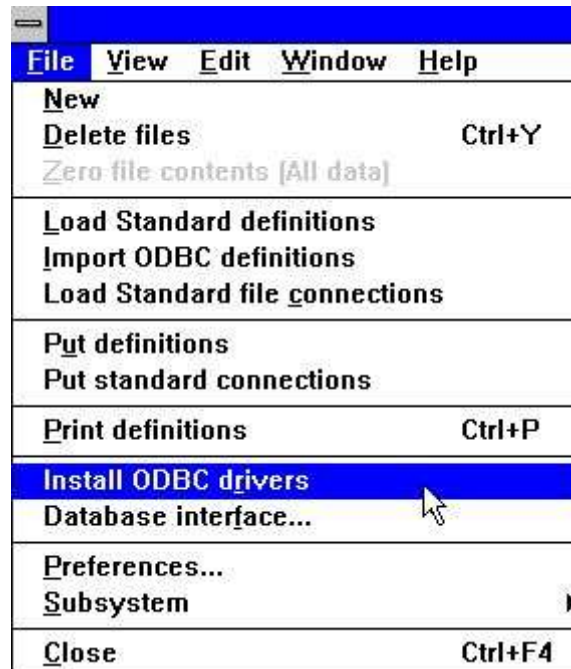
File View Edit Window Help

New
Delete files Ctrl+Y
Zero file contents [All data]

Load Standard definitions
Import ODBC definitions
Load Standard file connections

Put definitions
Put standard connections

Print definitions Ctrl+P

Install ODBC drivers
Database interface...

Preferences...
Subsystem

Close Ctrl+F4